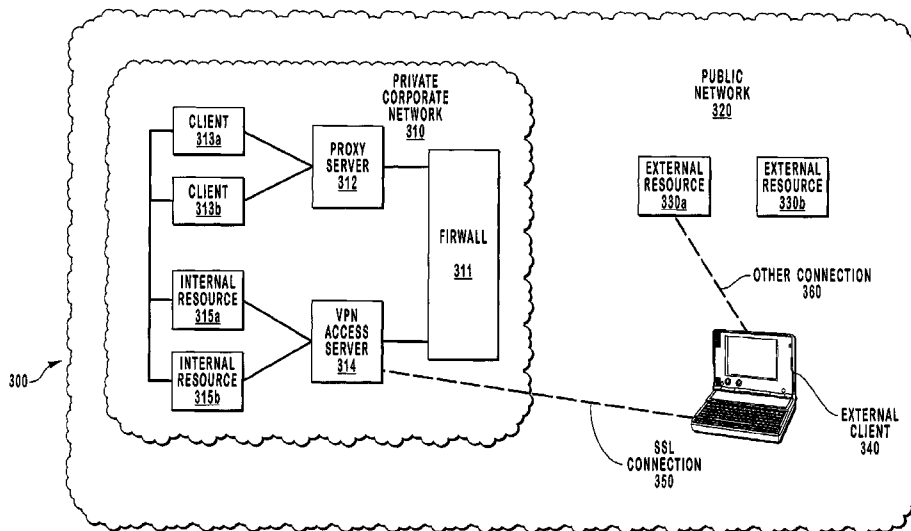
PRIVATE CORPORATE NETWORK 310

PUBLIC NETWORK 320

CLIENT 313a

CLIENT 313b

PROXY SERVER 312

FIRWALL 311

EXTERNAL RESOURCE 330a

EXTERNAL RESOURCE 330b

INTERNAL RESOURCE 315a

INTERNAL RESOURCE 315b

VPN ACCESS SERVER 314

OTHER CONNECTION 360

300

EXTERNAL CLIENT 340

SSL CONNECTION 350